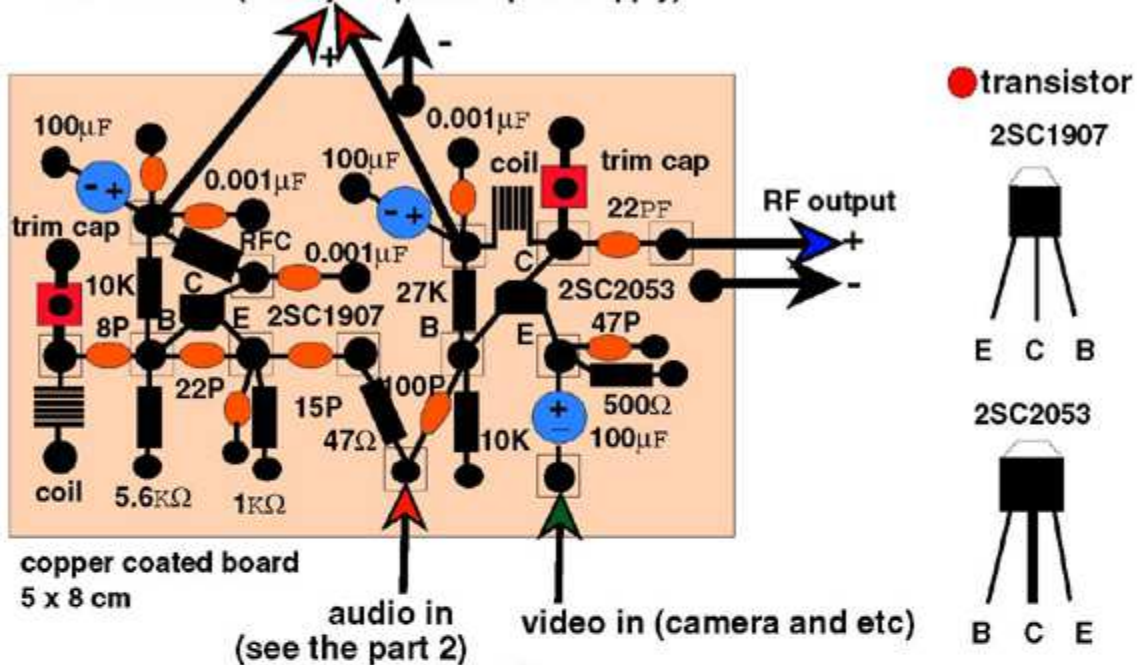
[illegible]

+ -

100μF
0.001μF
100μF
coil
trim cap
0.001μF
trim cap
22PF
RF output
+
RFC
0.001μF
10K
C
27K
C
2SC2053
-
8P
B
E
2SC1907
B
47P
E
22P
15P
100P
500Ω
47Ω
10K
100μF
coil
5.6KΩ
1KΩ

copper coated board
5 x 8 cm

audio in
(see the part 2)

video in (camera and etc)

transistor
2SC1907
E C B
2SC2053
B C E